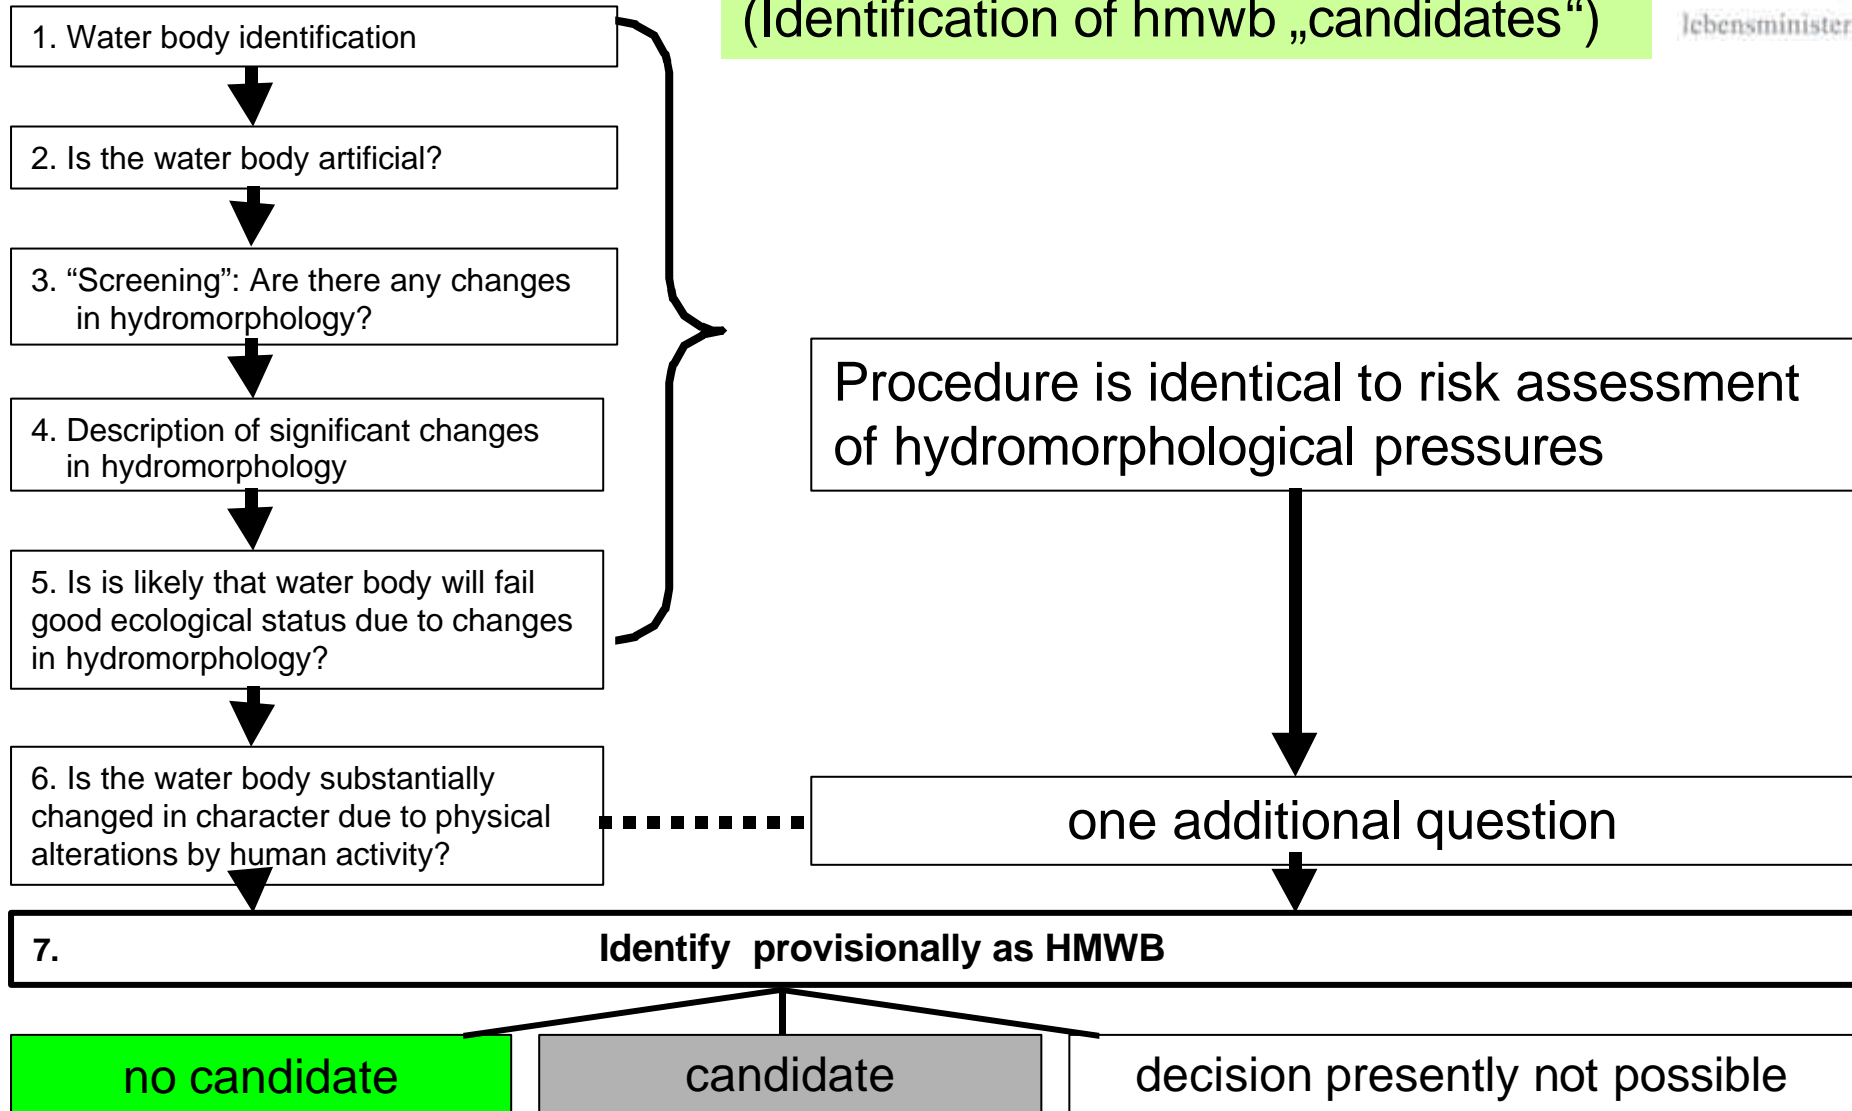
(Identification of hmwb „candidates“)

lebensminister

1. Water body identification

2. Is the water body artificial?

3. “Screening”: Are there any changes in hydromorphology?

4. Description of significant changes in hydromorphology

5. Is is likely that water body will fail good ecological status due to changes in hydromorphology?

6. Is the water body substantially changed in character due to physical alterations by human activity?

Procedure is identical to risk assessment of hydromorphological pressures

one additional question

7. Identify provisionally as HMWB

no candidate

candidate

decision presently not possible